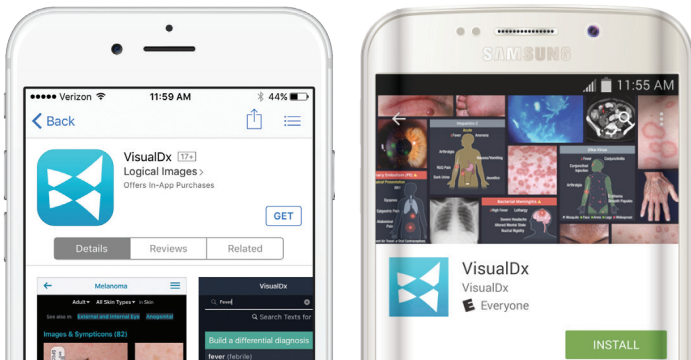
●●●●● Verizon 11:59 AM 44%

Back

VisualDx 17+
Logical Images >
Offers In-App Purchases

GET

Details Reviews Related

Melanoma

Adult All Skin Types In Skin

See also in: External and Internal Eye Anogenital

Images & Symptoms (82)

VisualDx

Fever

Search Texts for

Build a differential diagnosis

fever (febrile)

SAMSUNG

11:55 AM

VisualDx
VisualDx
Everyone

INSTALL